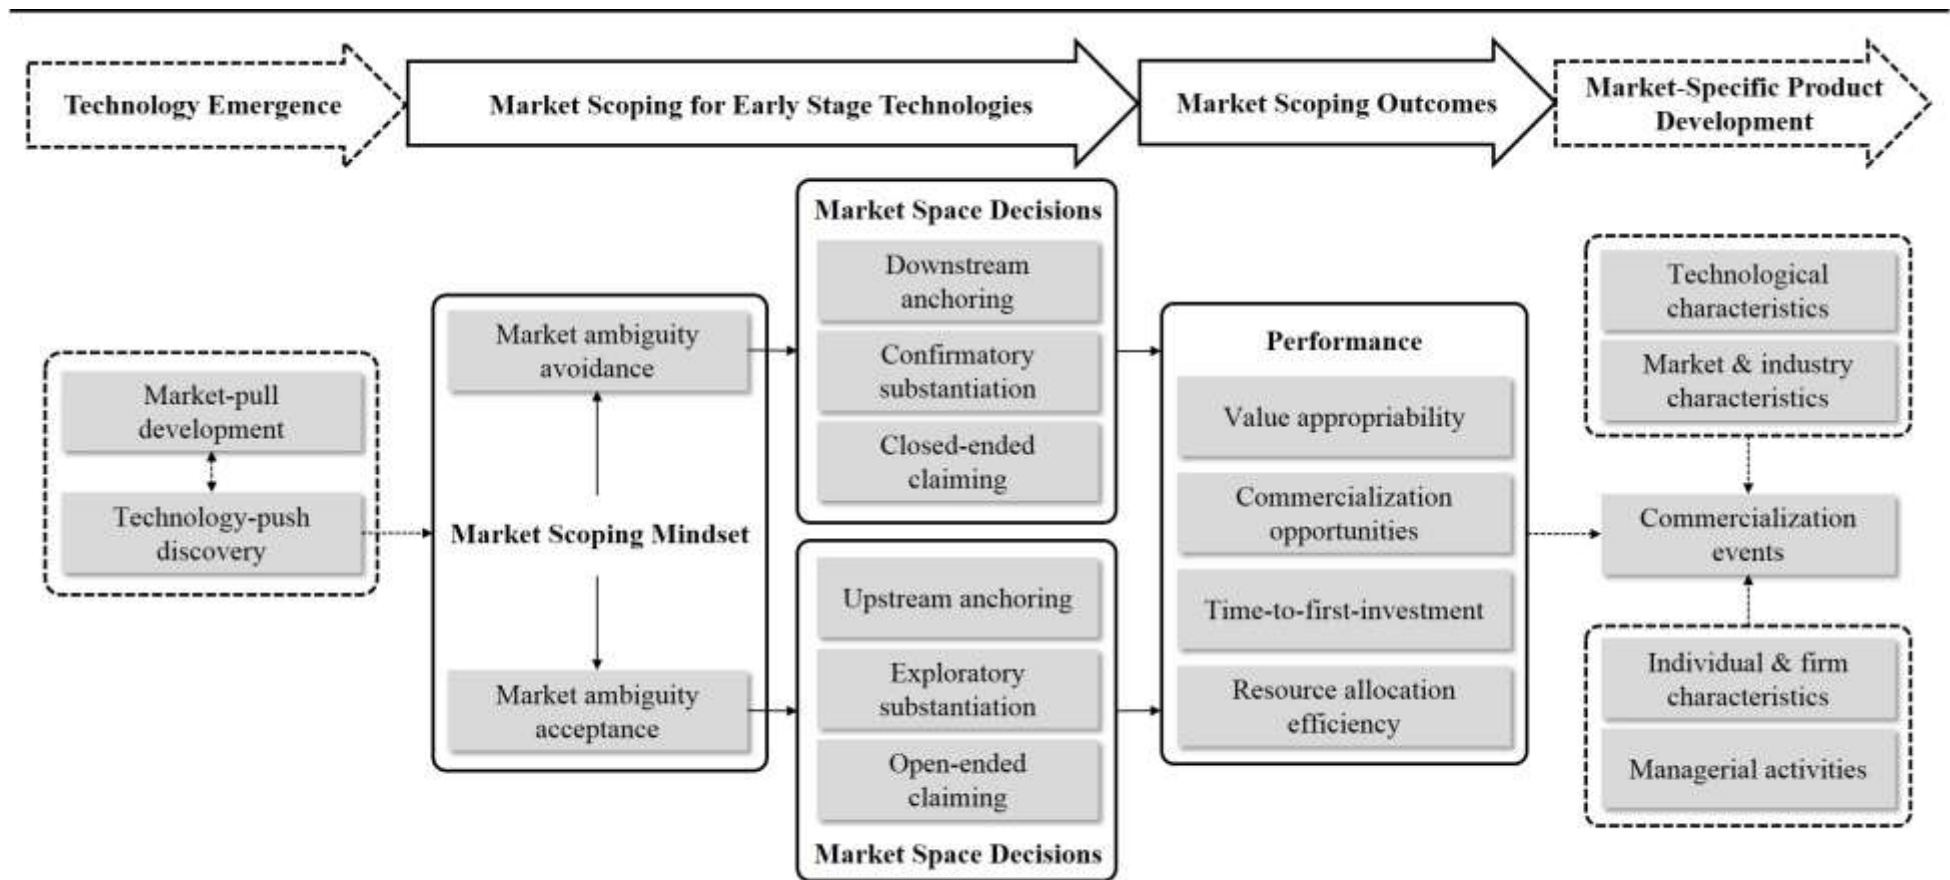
Technology Emergence

Market Scoping for Early Stage Technologies

Market Scoping Outcomes

Market-Specific Product Development

Market-pull development

Technology-push discovery

Market ambiguity avoidance

Market Scoping Mindset

Market ambiguity acceptance

Market Space Decisions

Downstream anchoring

Confirmatory substantiation

Closed-ended claiming

Upstream anchoring

Exploratory substantiation

Open-ended claiming

Market Space Decisions

Performance

Value appropriability

Commercialization opportunities

Time-to-first-investment

Resource allocation efficiency

Technological characteristics

Market & industry characteristics

Commercialization events

Individual & firm characteristics

Managerial activities